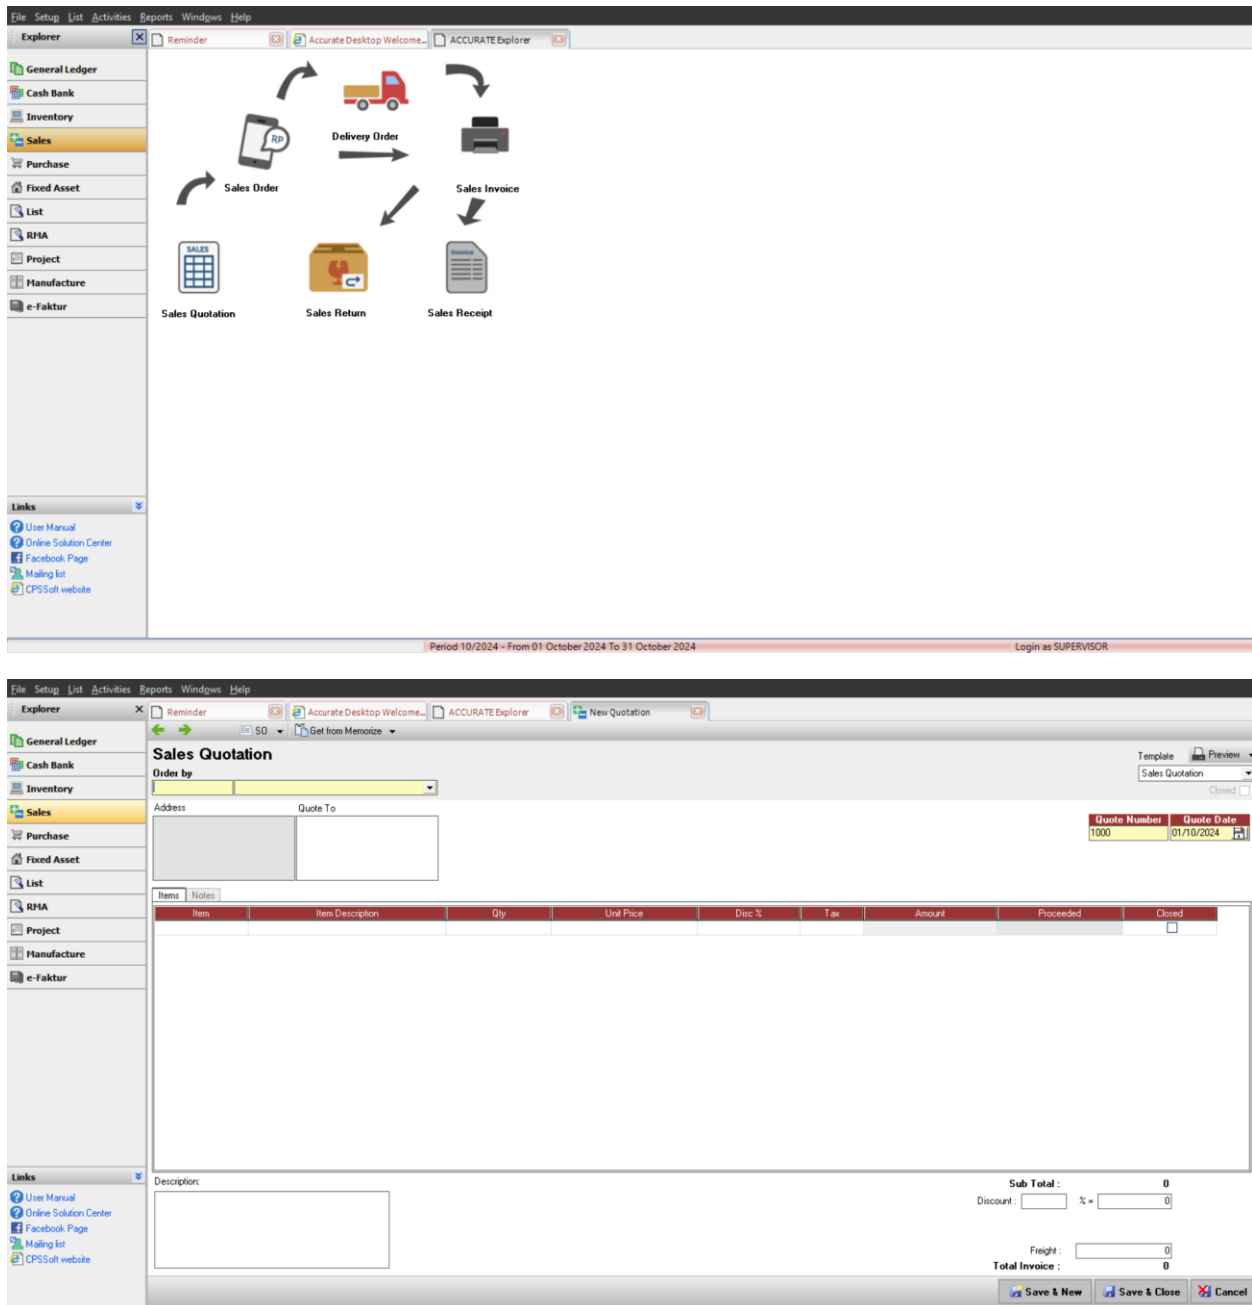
File Setup List Activities Reports Windows Help

Explorer

Reminder
Accurate Desktop Welcome...
ACCURATE Explorer

General Ledger
Cash Bank
Inventory
Sales
Purchase
Fixed Asset
List
RMA
Project
Manufacture
e-Faktur

Delivery Order
Sales Order
Sales Invoice
Sales Quotation
Sales Return
Sales Receipt

Links
User Manual
Online Solution Center
Facebook Page
Mailing list
CPSSoft website

Period 10/2024 - From 01 October 2024 To 31 October 2024
Login as SUPERVISOR

File Setup List Activities Reports Windows Help

Explorer

Reminder
Accurate Desktop Welcome...
ACCURATE Explorer
New Quotation

General Ledger
Cash Bank
Inventory
Sales
Purchase
Fixed Asset
List
RMA
Project
Manufacture
e-Faktur

SO
Get from Memorize

Sales Quotation
Order by
Template
Preview
Sales Quotation
Closed
Address
Quote To
Quote Number
Quote Date
1000
01/10/2024
Items
Notes

| Item | Item Description | Qty | Unit Price | Disc % | Tax | Amount | Proceeded | Closed |
|---|---|---|---|---|---|---|---|---|
| | | | | | | | | |

Links
User Manual
Online Solution Center
Facebook Page
Mailing list
CPSSoft website

Description:
Sub Total : 0
Discount : % = 0
Freight : 0
Total Invoice : 0

Save & New
Save & Close
Cancel